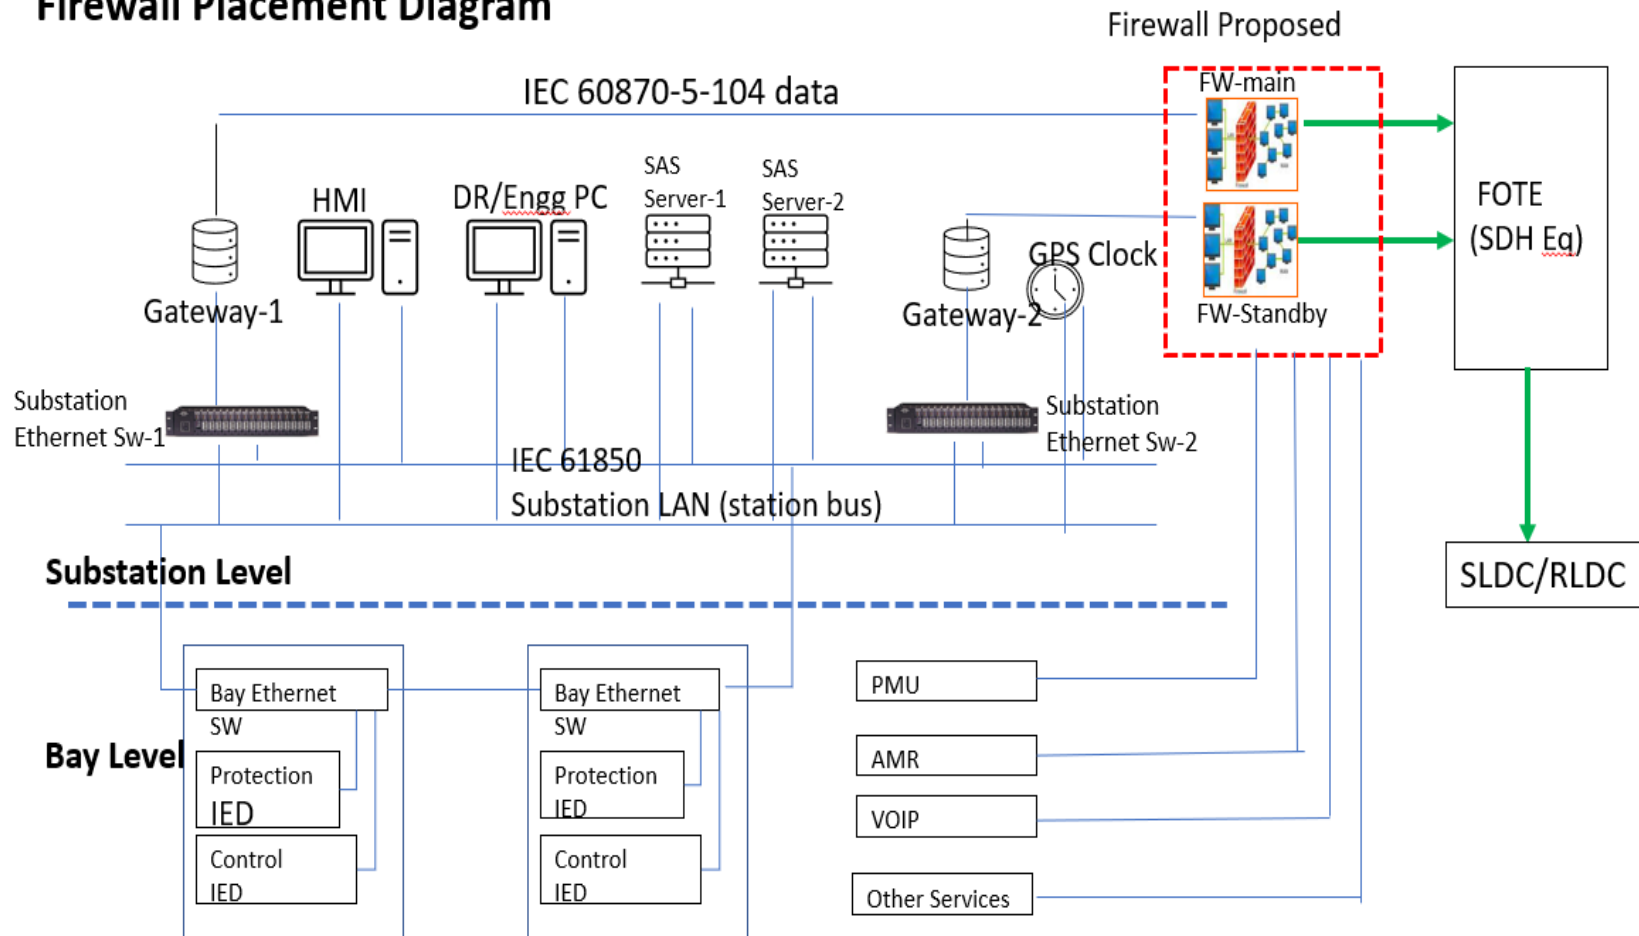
Firewall Placement Diagram

Firewall Proposed

IEC 60870-5-104 data

FW-main

FOTE
(SDH Eq)

SAS
Server-1

SAS
Server-2

HMI

DR/Engg PC

GPS Clock

Gateway-1

Gateway-2

FW-Standby

Substation
Ethernet Sw-1

Substation
Ethernet Sw-2

IEC 61850
Substation LAN (station bus)

SLDC/RLDC

Substation Level

Bay Ethernet
SW

Protection
IED

Control
IED

Bay Ethernet
SW

Protection
IED

Control
IED

Bay Level

PMU

AMR

VOIP

Other Services